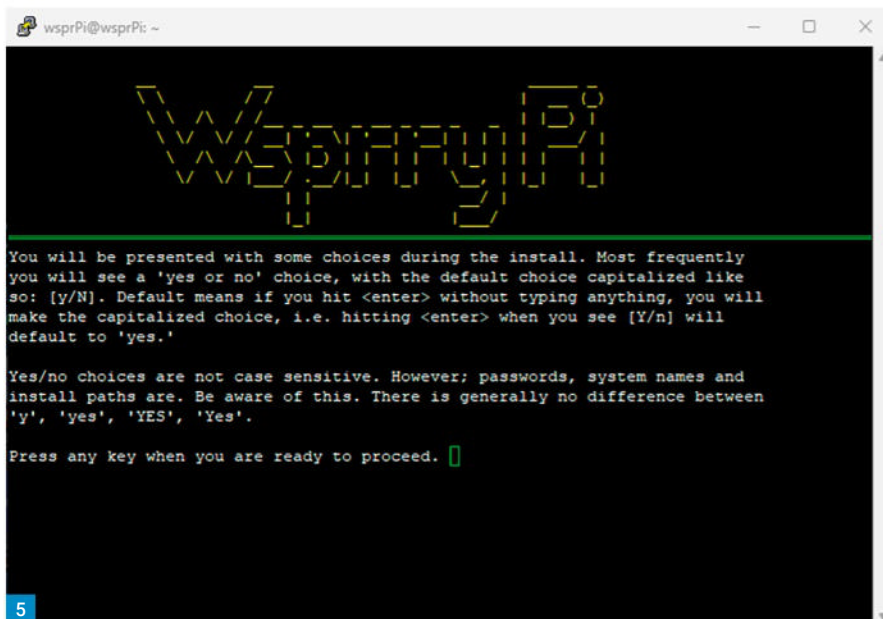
wsprPi@wsprPi: ~

WsprryPi

You will be presented with some choices during the install. Most frequently you will see a 'yes or no' choice, with the default choice capitalized like so: [y/N]. Default means if you hit <enter> without typing anything, you will make the capitalized choice, i.e. hitting <enter> when you see [Y/n] will default to 'yes.'

Yes/no choices are not case sensitive. However; passwords, system names and install paths are. Be aware of this. There is generally no difference between 'y', 'yes', 'YES', 'Yes'.

Press any key when you are ready to proceed.

5